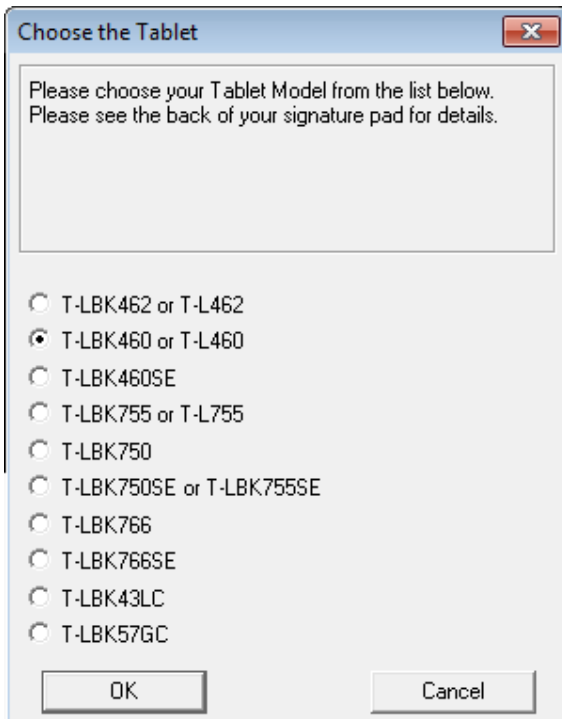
Choose the Tablet

Please choose your Tablet Model from the list below.
Please see the back of your signature pad for details.

T-LBK462 or T-L462
T-LBK460 or T-L460
T-LBK460SE
T-LBK755 or T-L755
T-LBK750
T-LBK750SE or T-LBK755SE
T-LBK766
T-LBK766SE
T-LBK43LC
T-LBK57GC

OK
Cancel